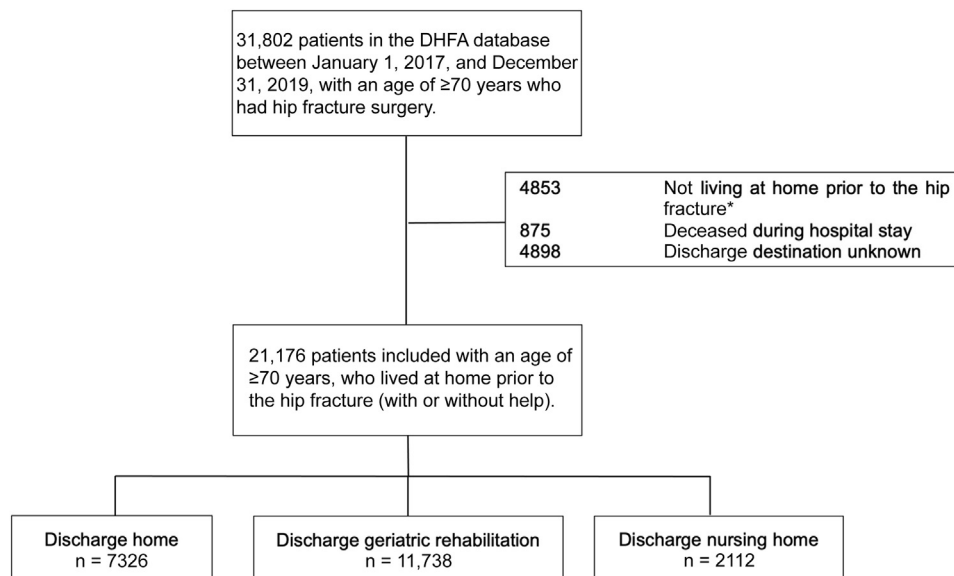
31,802 patients in the DHFA database between January 1, 2017, and December 31, 2019, with an age of ≥70 years who had hip fracture surgery.

| | |
|---|---|
| 4853 | Not living at home prior to the hip fracture* |
| 875 | Deceased during hospital stay |
| 4898 | Discharge destination unknown |

21,176 patients included with an age of ≥70 years, who lived at home prior to the hip fracture (with or without help).

Discharge home
n = 7326

Discharge geriatric rehabilitation
n = 11,738

Discharge nursing home
n = 2112